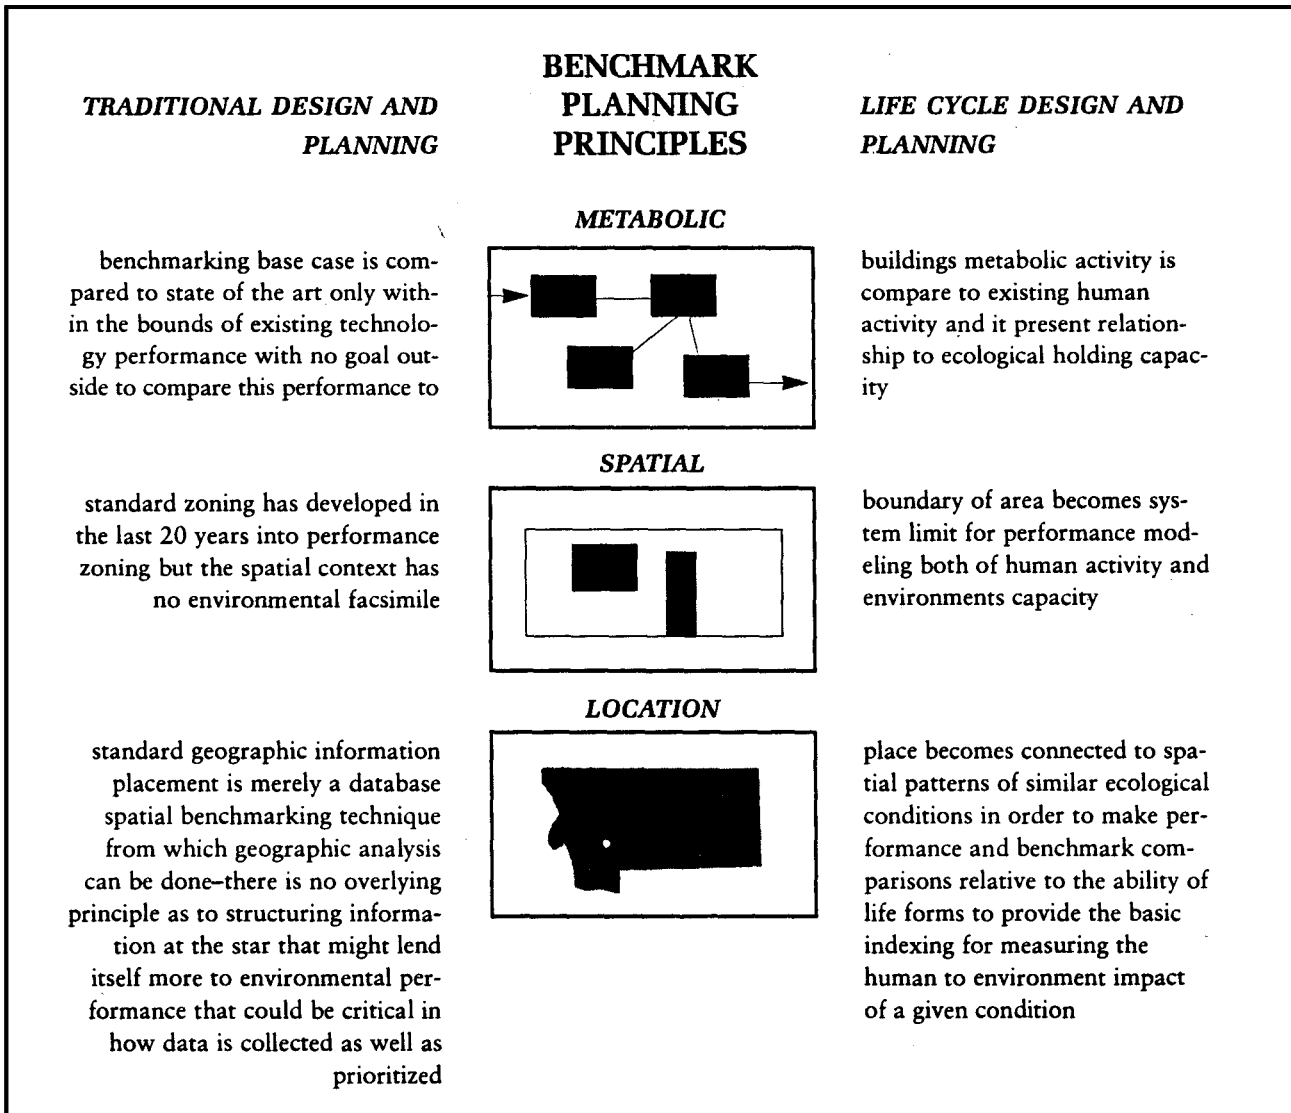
TRADITIONAL DESIGN AND PLANNING

BENCHMARK PLANNING PRINCIPLES

LIFE CYCLE DESIGN AND PLANNING

METABOLIC

benchmarking base case is compared to state of the art only within the bounds of existing technology performance with no goal outside to compare this performance to

buildings metabolic activity is compare to existing human activity and it present relationship to ecological holding capacity

SPATIAL

standard zoning has developed in the last 20 years into performance zoning but the spatial context has no environmental facsimile

boundary of area becomes system limit for performance modeling both of human activity and environments capacity

LOCATION

standard geographic information placement is merely a database spatial benchmarking technique from which geographic analysis can be done–there is no overlying principle as to structuring information at the star that might lend itself more to environmental performance that could be critical in how data is collected as well as prioritized

place becomes connected to spatial patterns of similar ecological conditions in order to make performance and benchmark comparisons relative to the ability of life forms to provide the basic indexing for measuring the human to environment impact of a given condition